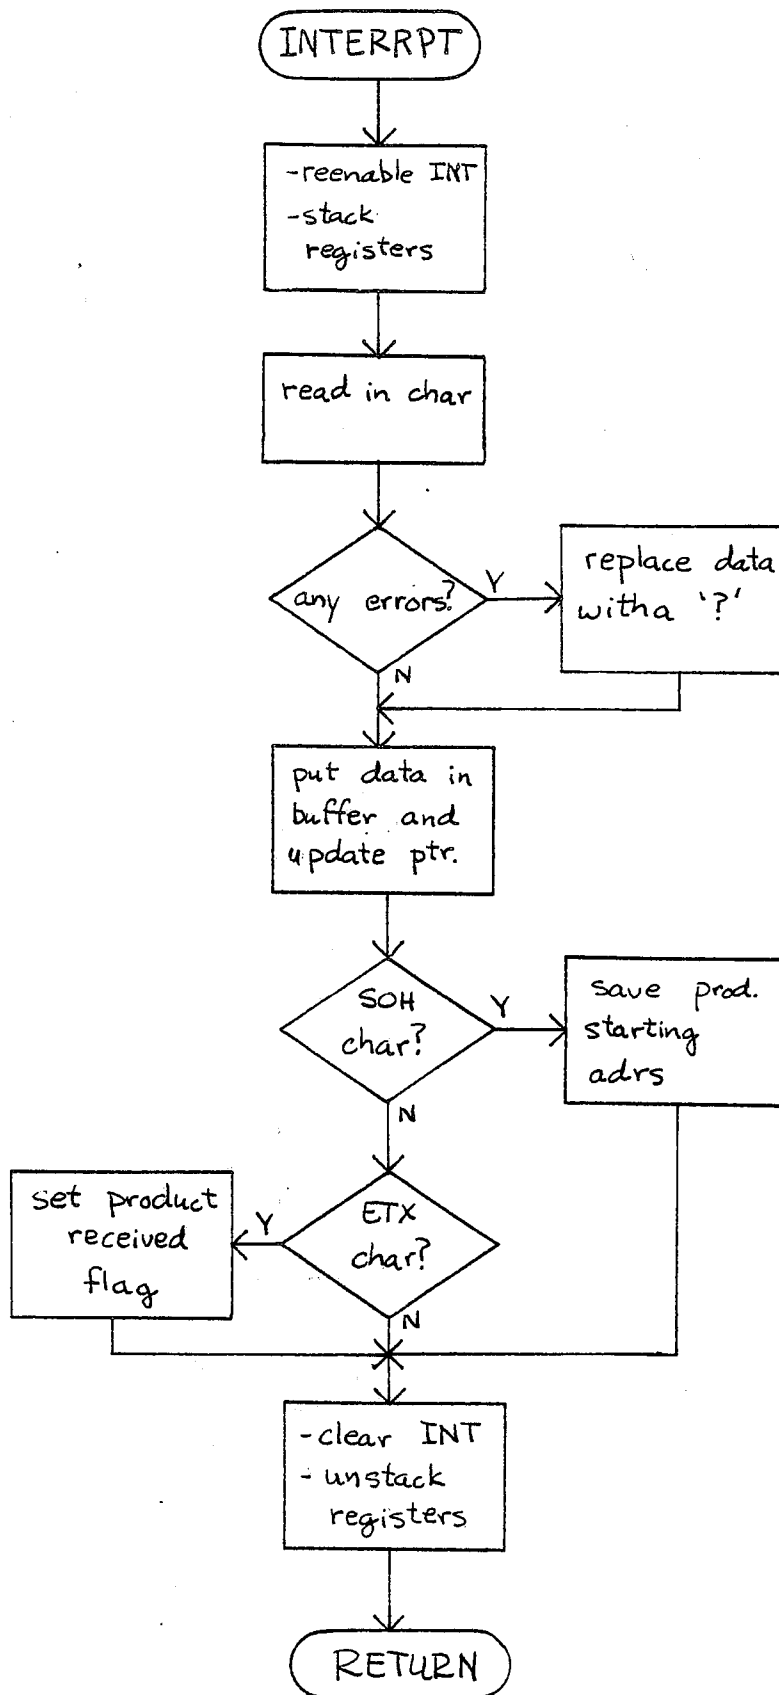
INTERRPT

-reenable INT
-stack registers

read in char

any errors?

Y

replace data witha '?'

N

put data in buffer and update ptr.

SOH char?

Y

save prod. starting adrs

N

set product received flag

Y

ETX char?

N

-clear INT
-unstack registers

RETURN